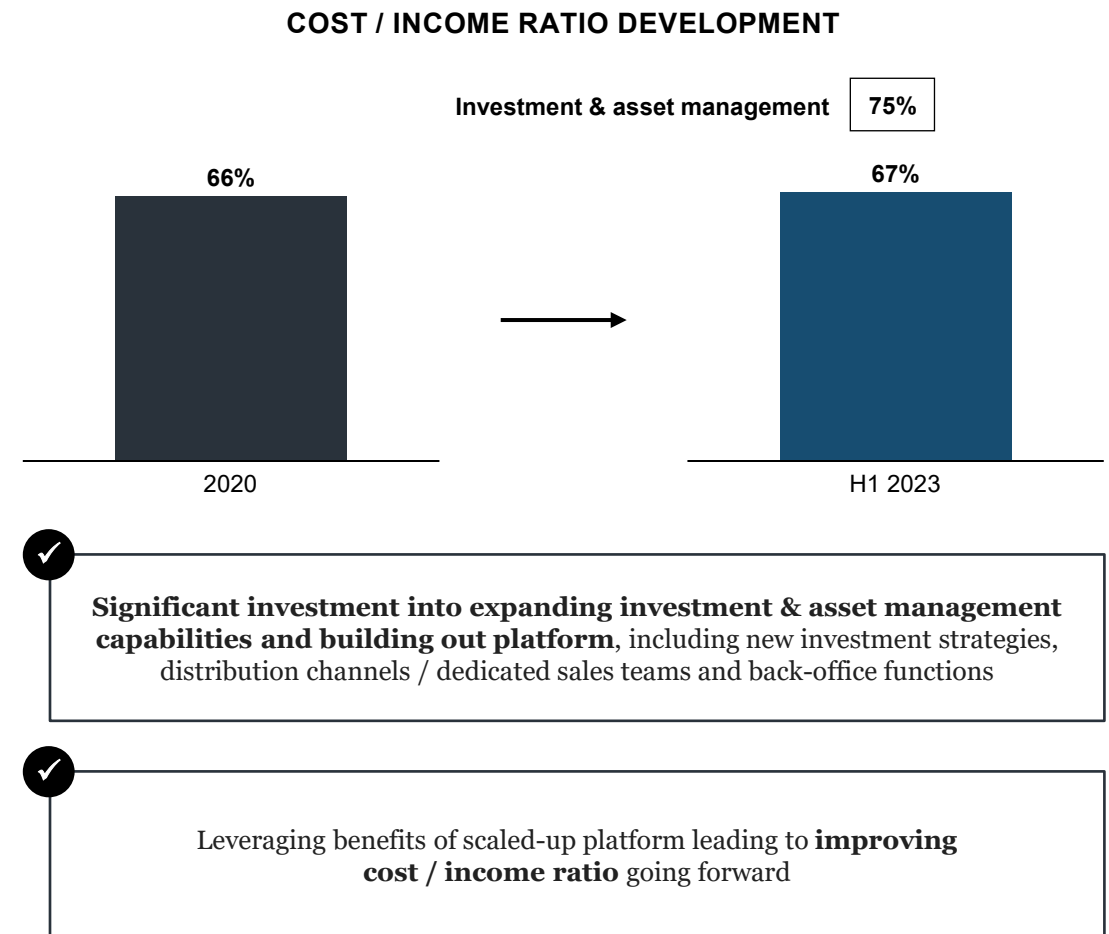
COST / INCOME RATIO DEVELOPMENT

Investment & asset management 75%

66%

67%

2020

H1 2023

Significant investment into expanding investment & asset management capabilities and building out platform, including new investment strategies, distribution channels / dedicated sales teams and back-office functions

Leveraging benefits of scaled-up platform leading to improving cost / income ratio going forward